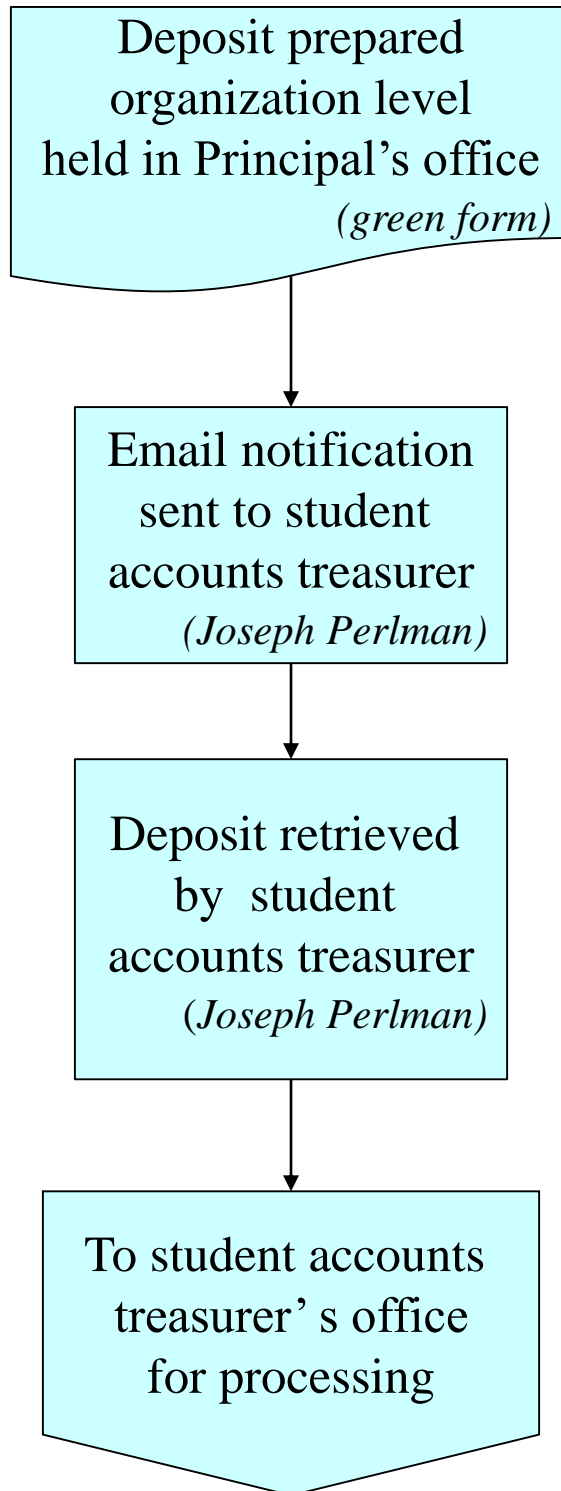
Deposit prepared organization level held in Principal’s office
(green form)

Email notification sent to student accounts treasurer
(Joseph Perlman)

Deposit retrieved by student accounts treasurer
(Joseph Perlman)

To student accounts treasurer’ s office for processing